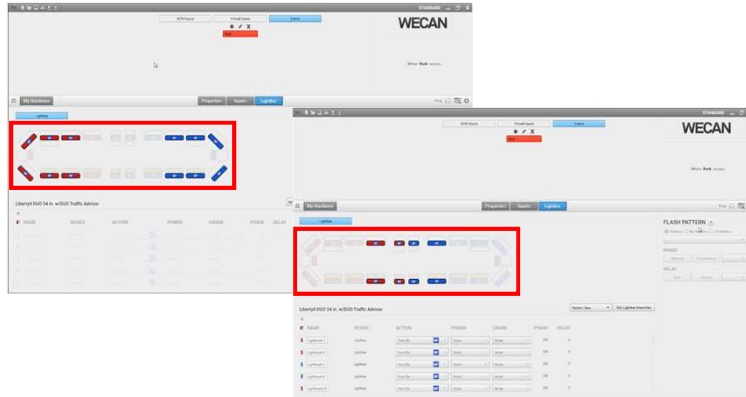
STANDARD

WECAN

My Hardware

Properties

Inputs

Lightbar

Liberty II DUO 54 in. w/DUO Traffic Advisor

NAME

DEVICE

ACTION

PHASE

CRUISE

PHASE

DELAY

STANDARD

WECAN

My Hardware

Properties

Inputs

Lightbar

Lightbar

FLASH PATTERN

PHASE

DELAY

Liberty II DUO 54 in. w/DUO Traffic Advisor

NAME

DEVICE

ACTION

POWER

CRUISE

PHASE

DELAY